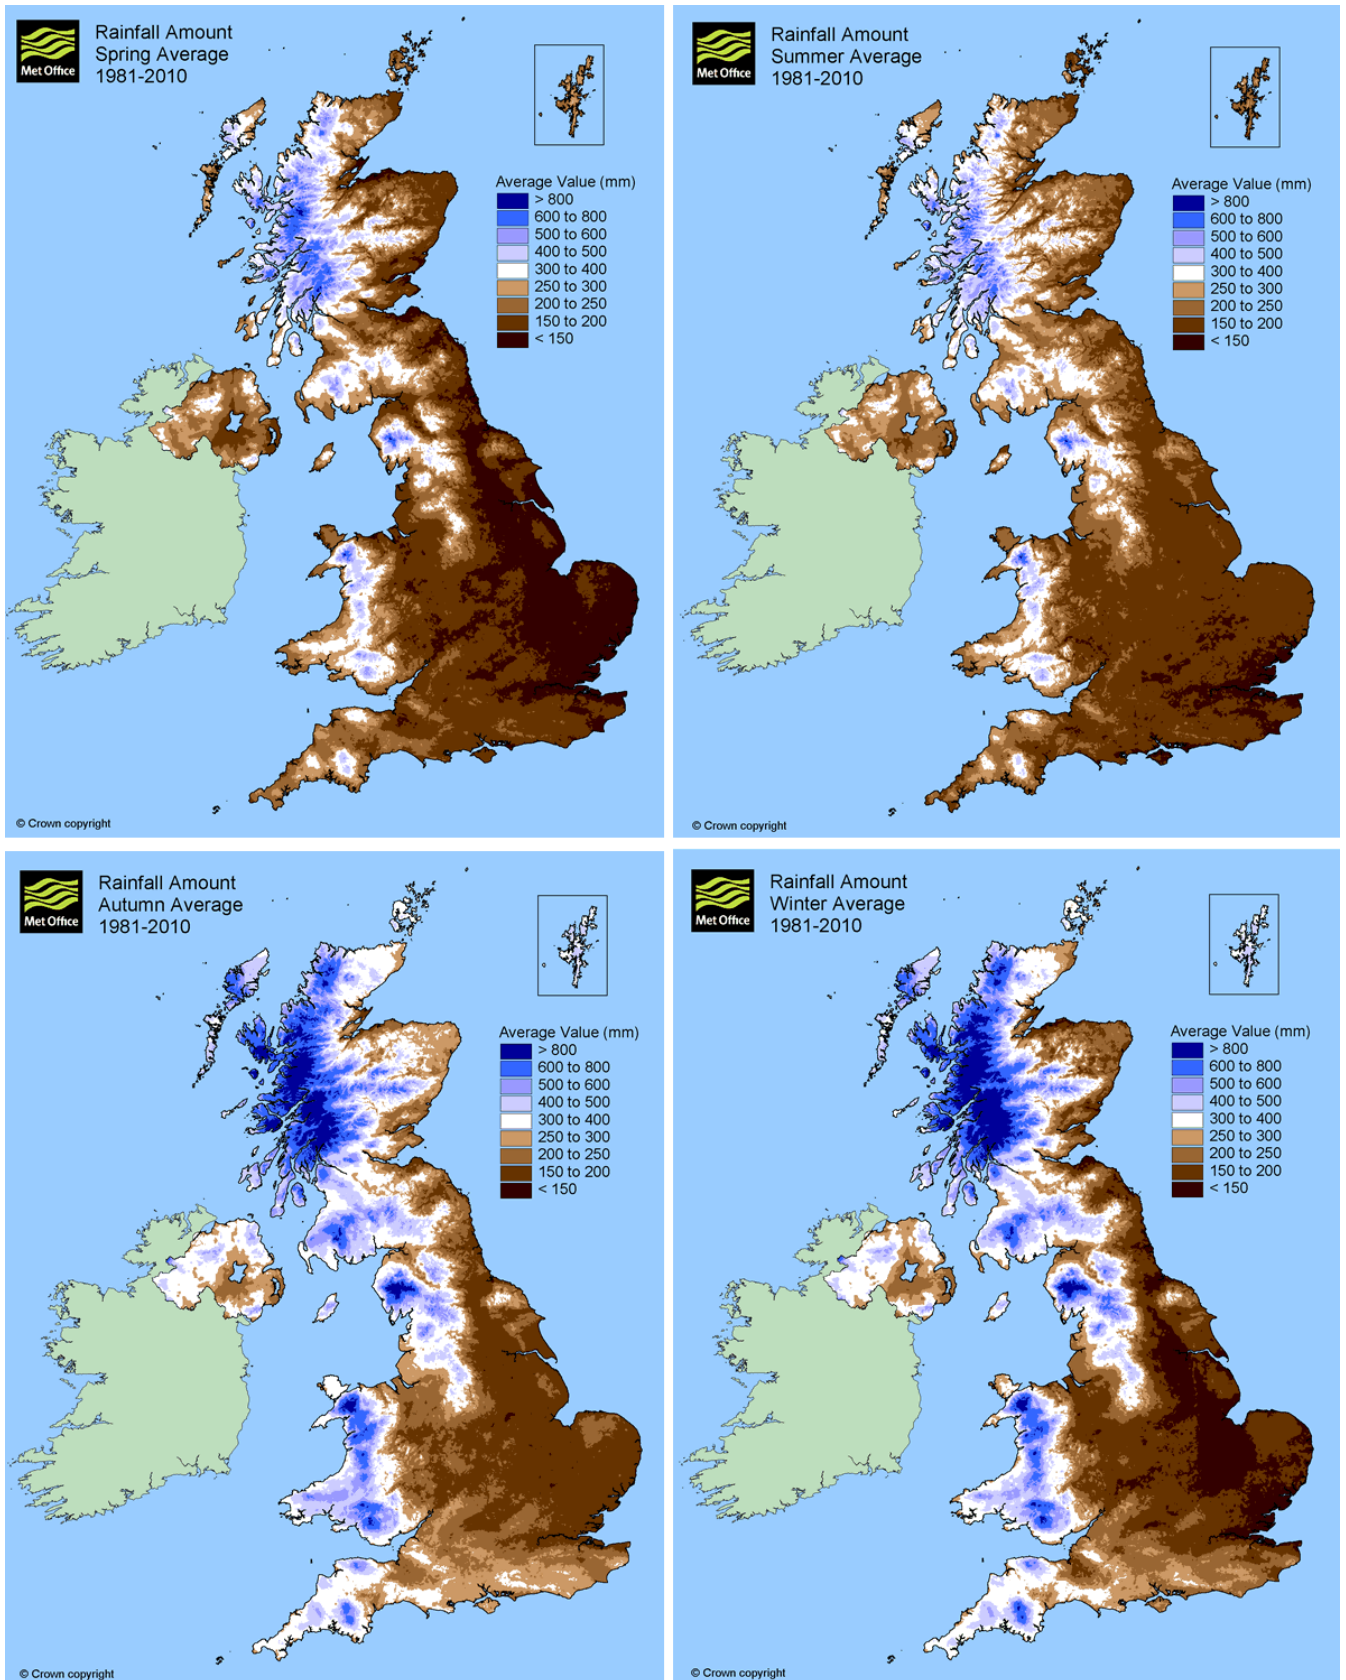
Met Office

Rainfall Amount
Spring Average
1981-2010

Average Value (mm)
> 800
600 to 800
500 to 600
400 to 500
300 to 400
250 to 300
200 to 250
150 to 200
< 150

© Crown copyright

Met Office

Rainfall Amount
Summer Average
1981-2010

Average Value (mm)
> 800
600 to 800
500 to 600
400 to 500
300 to 400
250 to 300
200 to 250
150 to 200
< 150

© Crown copyright

Met Office

Rainfall Amount
Autumn Average
1981-2010

Average Value (mm)
> 800
600 to 800
500 to 600
400 to 500
300 to 400
250 to 300
200 to 250
150 to 200
< 150

© Crown copyright

Met Office

Rainfall Amount
Winter Average
1981-2010

Average Value (mm)
> 800
600 to 800
500 to 600
400 to 500
300 to 400
250 to 300
200 to 250
150 to 200
< 150

© Crown copyright